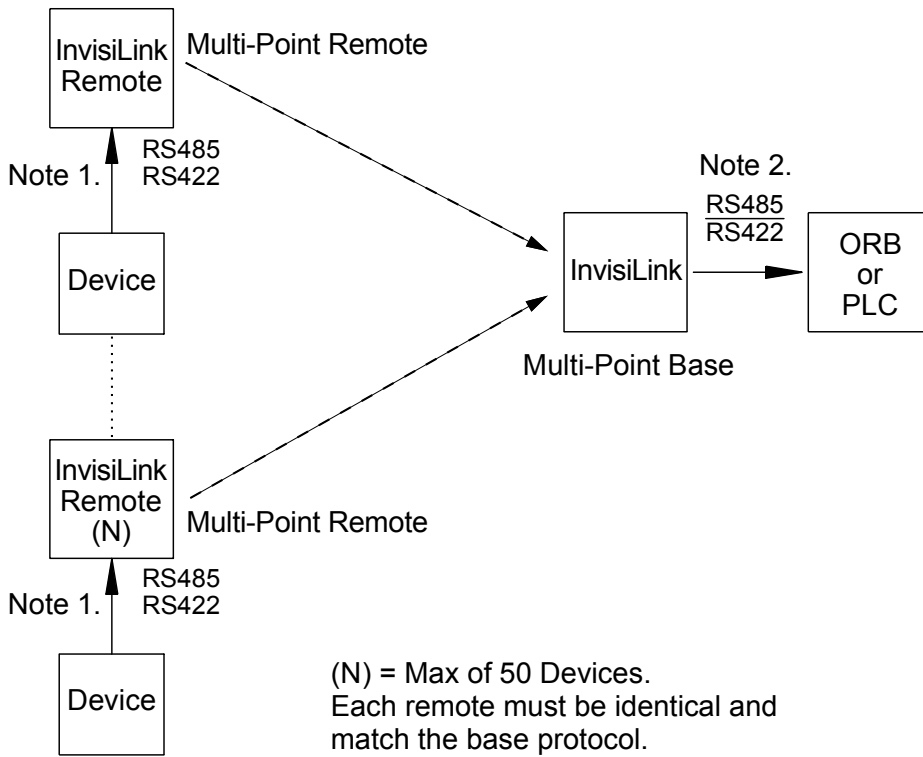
InvisiLink Remote

Multi-Point Remote

RS485
RS422

Note 1.

Device

Note 2.

RS485
RS422

InvisiLink

ORB or PLC

Multi-Point Base

InvisiLink Remote (N)

Multi-Point Remote

RS485
RS422

Note 1.

Device

(N) = Max of 50 Devices.
Each remote must be identical and match the base protocol.